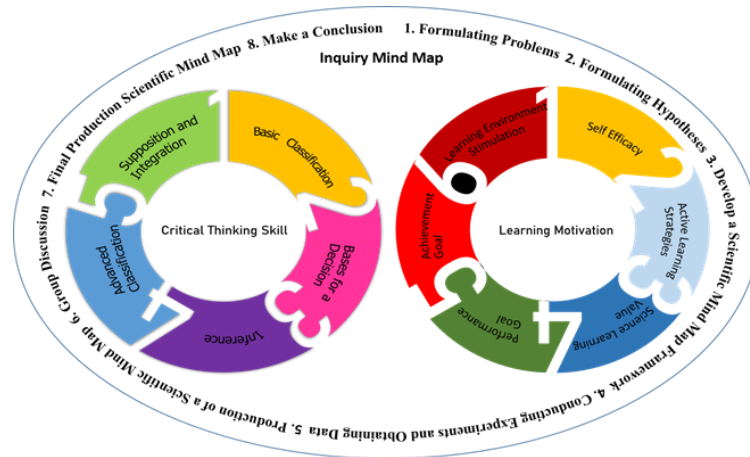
1. Formulating Problems 2. Formulating Hypotheses 3. Develop a Scientific Mind Map Framework 4. Conducting Experiments and Obtaining Data 5. Production of a Scientific Mind Map 6. Group Discussion 7. Final Production Scientific Mind Map 8. Make a Conclusion

Inquiry Mind Map

Critical Thinking Skill

Basic Classification

Bases for a Decision

Inference

Advanced Classification

Supposition and Integration

Learning Motivation

Self Efficacy

Active Learning Strategies

Science Learning Value

Performance Goal

Achievement Goal

Learning Environment Stimulation